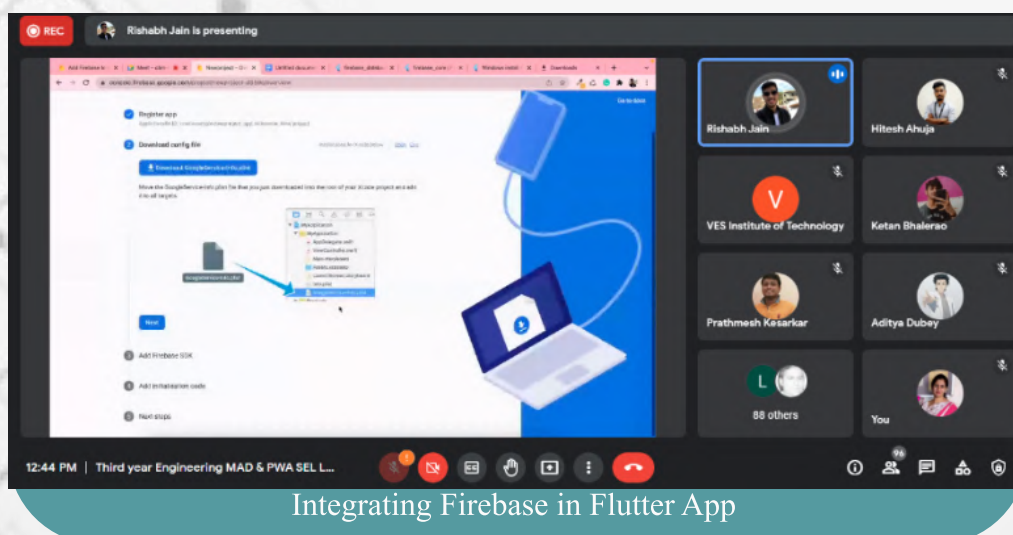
REC

Rishabh Jain is presenting

Register app

Download config file

Download GoogleService-Info.plist

Next

Add Firebase SDK

Add initialisation code

Next steps

Go to docs

GoogleService-Info.plist

Rishabh Jain

Hitesh Ahuja

V

VES Institute of Technology

Ketan Bhalerao

Prathmesh Kesarkar

Aditya Dubey

L

88 others

You

12:44 PM | Third year Engineering MAD & PWA SEL L...

96

Integrating Firebase in Flutter App